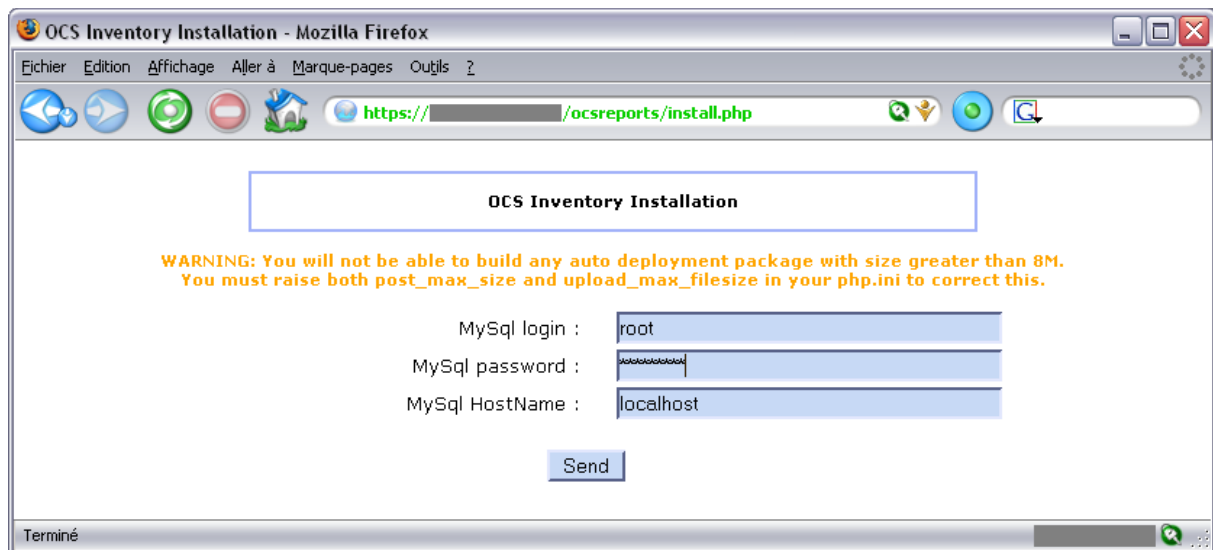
OCS Inventory Installation - Mozilla Firefox

Fichier Edition Affichage Aller à Marque-pages Outils ?

https://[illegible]/ocsreports/install.php

OCS Inventory Installation

WARNING: You will not be able to build any auto deployment package with size greater than 8M. You must raise both post_max_size and upload_max_filesize in your php.ini to correct this.

MySql login : root
MySql password : ********
MySql HostName : localhost

Send

Terminé